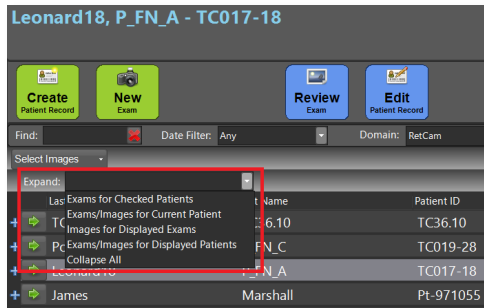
Leonard18, P_FN_A - TC017-18

Create
Patient Record

New
Exam

Review
Exam

Edit
Patient Record

Find:

Date Filter: Any

Domain: RetCam

Select Images

Expand:

Exams for Checked Patients
Exams/Images for Current Patient
Images for Displayed Exams
Exams/Images for Displayed Patients
Collapse All

Las

t Name

Patient ID

TC

C6.10

TC36.10

Po

FN_C

TC019-28

Leonard18

FN_A

TC017-18

James

Marshall

Pt-971055